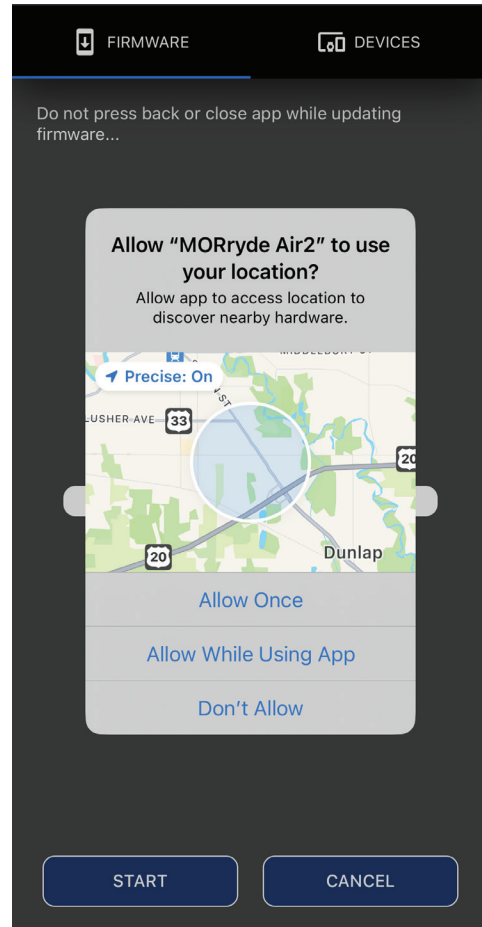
FIRMWARE

DEVICES

Do not press back or close app while updating firmware...

Allow “MORryde Air2” to use your location?

Allow app to access location to discover nearby hardware.

MIDDLEBURY

Precise: On

LUSHER AVE

33

ST

20

20

Dunlap

Allow Once

Allow While Using App

Don’t Allow

START

CANCEL